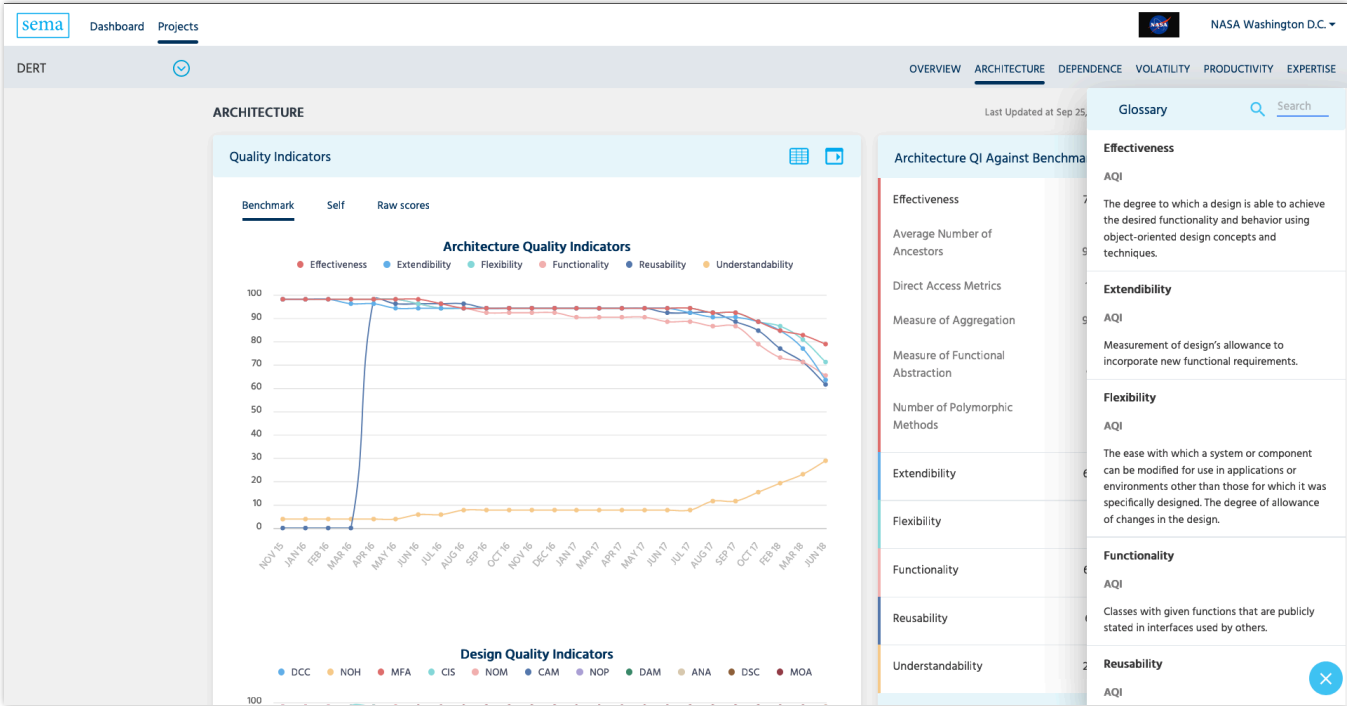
sema Dashboard Projects

NASA Washington D.C.

DERT

OVERVIEW ARCHITECTURE DEPENDENCE VOLATILITY PRODUCTIVITY EXPERTISE

ARCHITECTURE

Last Updated at Sep 25,

Quality Indicators

Benchmark Self Raw scores

Architecture Quality Indicators

Effectiveness Extendibility Flexibility Functionality Reusability Understandability

100
90
80
70
60
50
40
30
20
10
0

NOV 15 JAN 16 FEB 16 MAR 16 APR 16 MAY 16 JUN 16 JUL 16 AUG 16 SEP 16 OCT 16 NOV 16 DEC 16 JAN 17 MAR 17 APR 17 MAY 17 JUN 17 JUL 17 AUG 17 SEP 17 OCT 17 FEB 18 MAR 18 JUN 18

Design Quality Indicators

DCC NOH MFA CIS NOM CAM NOP DAM ANA DSC MOA

100

Architecture QI Against Benchma

Effectiveness 7
Average Number of Ancestors 9
Direct Access Metrics
Measure of Aggregation 9
Measure of Functional Abstraction
Number of Polymorphic Methods
Extendibility 6
Flexibility
Functionality 6
Reusability
Understandability 2

Glossary

Search

Effectiveness
AQI
The degree to which a design is able to achieve the desired functionality and behavior using object-oriented design concepts and techniques.

Extendibility
AQI
Measurement of design's allowance to incorporate new functional requirements.

Flexibility
AQI
The ease with which a system or component can be modified for use in applications or environments other than those for which it was specifically designed. The degree of allowance of changes in the design.

Functionality
AQI
Classes with given functions that are publicly stated in interfaces used by others.

Reusability
AQI